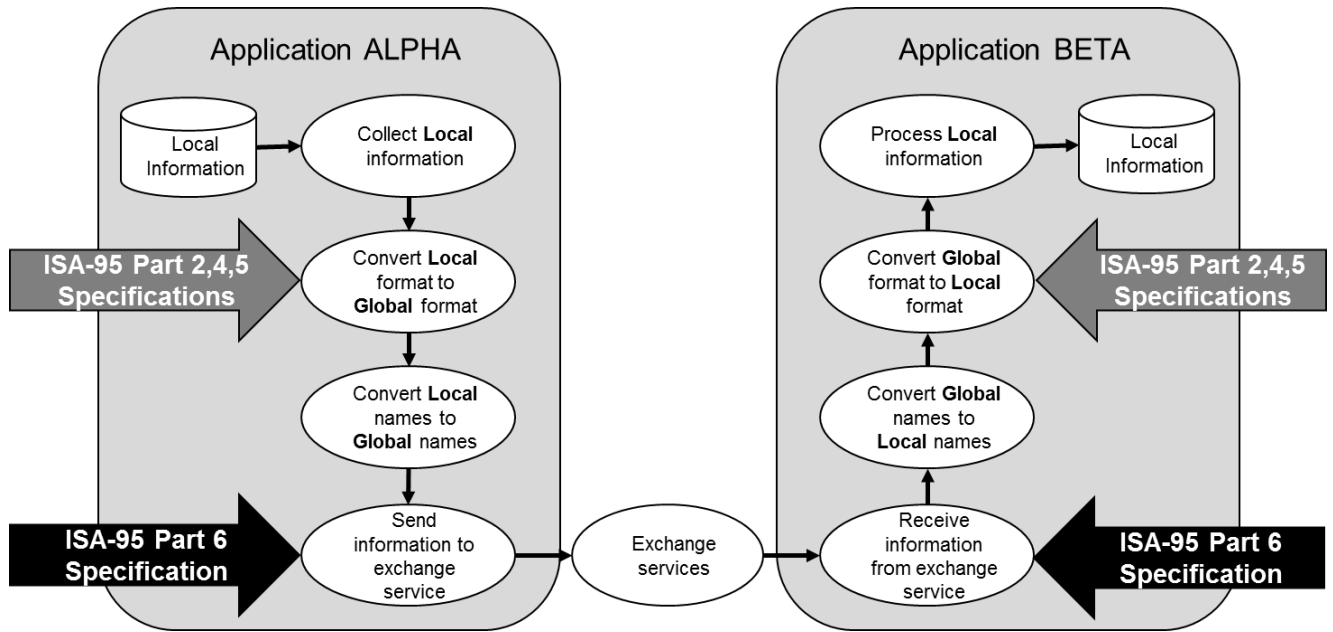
Application ALPHA

Local Information

Collect **Local** information

ISA-95 Part 2,4,5 Specifications

Convert **Local** format to **Global** format

Convert **Local** names to **Global** names

ISA-95 Part 6 Specification

Send information to exchange service

Exchange services

Application BETA

Process **Local** information

Local Information

Convert **Global** format to **Local** format

ISA-95 Part 2,4,5 Specifications

Convert **Global** names to **Local** names

Receive information from exchange service

ISA-95 Part 6 Specification